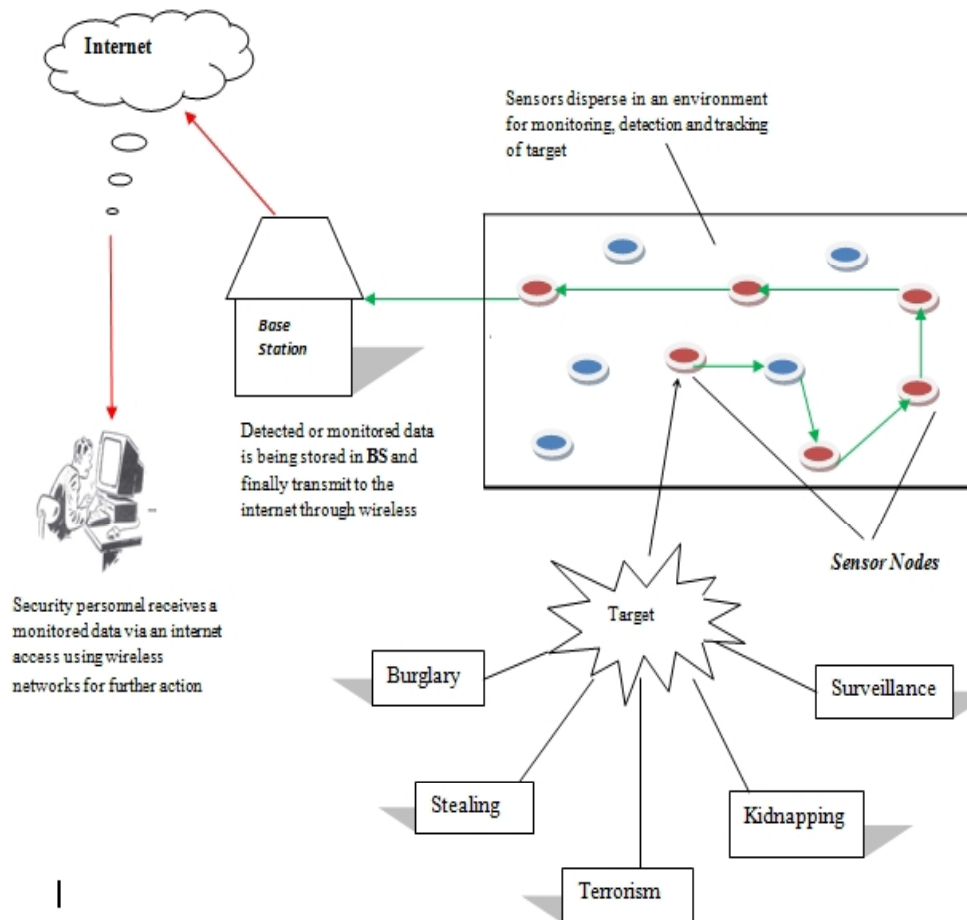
Internet

Sensors disperse in an environment for monitoring, detection and tracking of target

Base Station

Detected or monitored data is being stored in BS and finally transmit to the internet through wireless

Sensor Nodes

Security personnel receives a monitored data via an internet access using wireless networks for further action

Target

Burglary

Surveillance

Stealing

Kidnapping

Terrorism